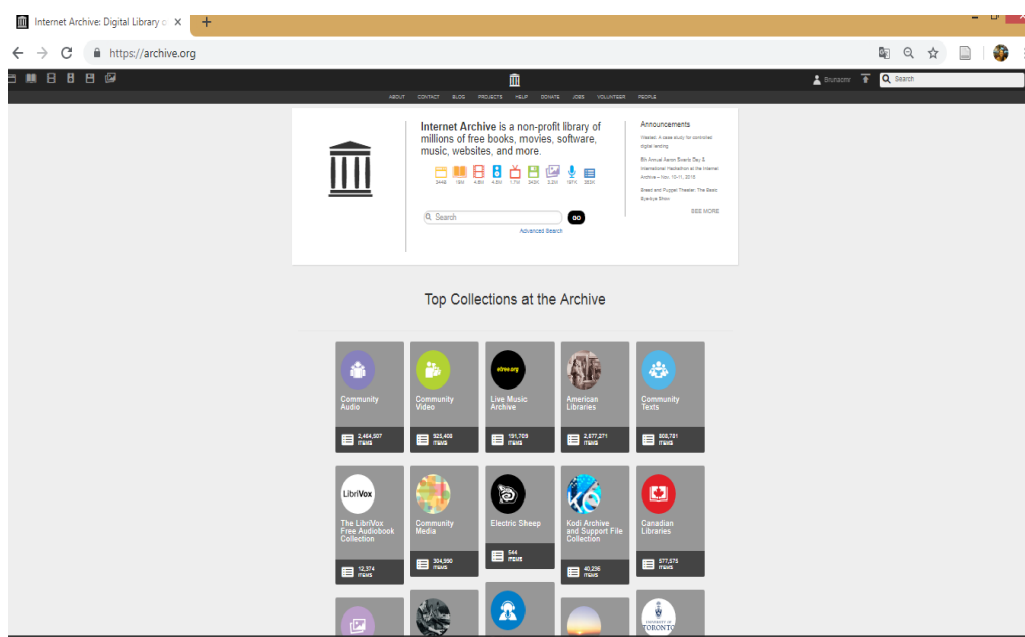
Internet Archive: Digital Library o ×
+
https://archive.org
Sruracmr
Search
ABOUT CONTACT BLOG PROJECTS HELP DONATE JOBS VOLUNTEER PEOPLE

**Internet Archive** is a non-profit library of millions of free books, movies, software, music, websites, and more.

344B 19M 4.5M 4.3M 1.7M 343K 3.3M 197K 383K

Search
Advanced Search

Announcements
Wasted: A case study for controlled digital lending
8th Annual Aaron Swartz Day & International Hackathon at the Internet Archive – Nov. 10-11, 2018
Bread and Puppet Theater: The Basic Byerkye Show
SEE MORE

Top Collections at the Archive

Community Audio
2,464,507 ITEMS
Community Video
525,408 ITEMS
etree.org
Live Music Archive
191,709 ITEMS
American Libraries
2,577,271 ITEMS
Community Texts
808,791 ITEMS
LibriVox
The LibriVox Free Audiobook Collection
12,374 ITEMS
Community Media
304,990 ITEMS
Electric Sheep
544 ITEMS
Kodi Archive and Support File Collection
40,236 ITEMS
Canadian Libraries
577,575 ITEMS
UNIVERSITY OF TORONTO